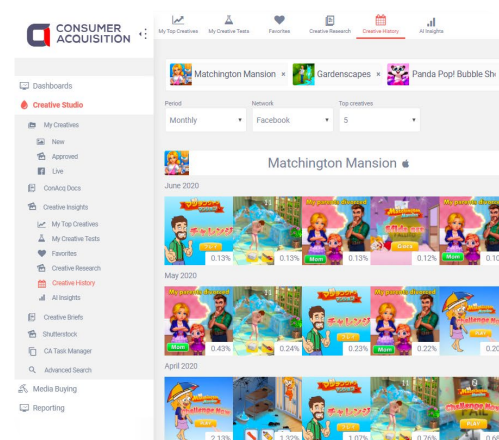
CONSUMER ACQUISITION

My Top Creatives
My Creative Tests
Favorites
Creative Research
Creative History
AI Insights

Dashboards
Creative Studio
My Creatives
New
Approved
Live
ConAcq Docs
Creative Insights
My Top Creatives
My Creative Tests
Favorites
Creative Research
Creative History
AI Insights
Creative Briefs
Shutterstock
CA Task Manager
Advanced Search
Media Buying
Reporting

Matchington Mansion ×
Gardenscapes ×
Panda Pop! Bubble Sh

Period
Monthly
Network
Facebook
Top creatives
5

Matchington Mansion

June 2020
0.13%
0.13%
0.13%
0.12%
0.10

May 2020
0.43%
0.24%
0.23%
0.22%
0.20

April 2020
2.13%
1.32%
1.07%
0.76%
0.6